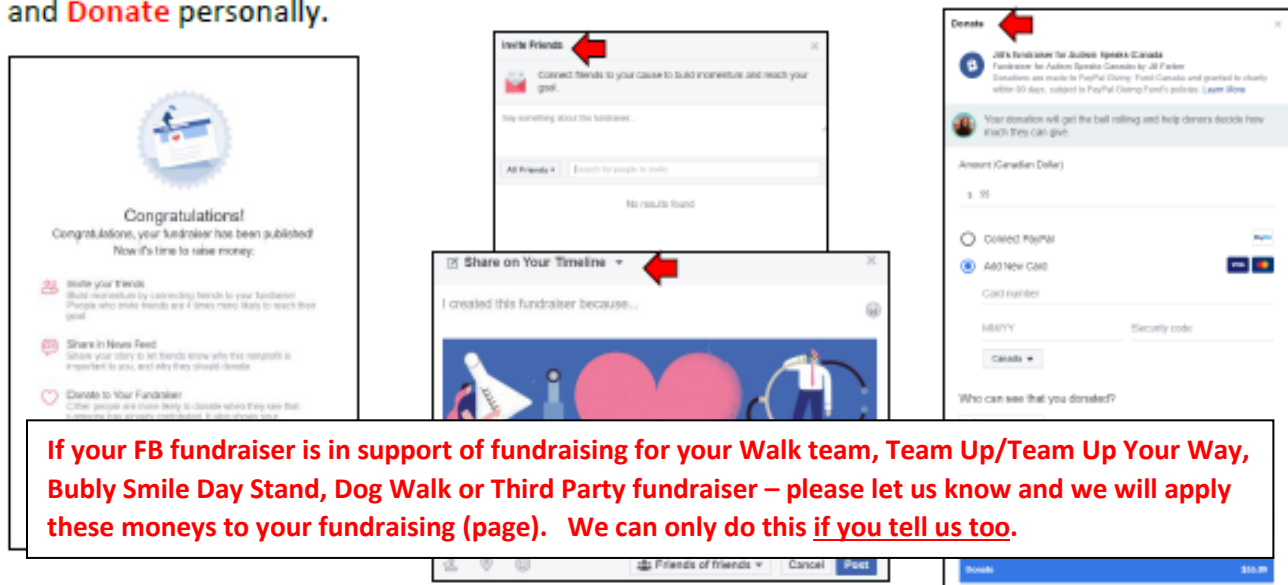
and Donate personally.

Congratulations!
Congratulations, your fundraiser has been published!
Now it's time to raise money:

Invite your friends
Build momentum by connecting friends to your fundraiser. People who invite friends are 4 times more likely to reach their goal.

Share in News Feed
Share your story to let friends know why this nonprofit is important to you, and why they should donate.

Donate to Your Fundraiser
Other people are more likely to donate when they see that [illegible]

Invite Friends
Connect friends to your cause to build momentum and reach your goal.
Say something about this fundraiser...
All Friends
Search for people to invite
No results found

Share on Your Timeline
I created this fundraiser because...
Friends of friends
Cancel
Post

Donate
Jill's fundraiser for Autism Speaks Canada
Fundraiser for Autism Speaks Canada by Jill Parker
Donations are made to PayPal Giving Fund Canada and granted to charity within 90 days, subject to PayPal Giving Fund's policies. Learn More
Your donation will get the ball rolling and help donors decide how much they can give.
Amount (Canadian Dollar)
$ 55
Connect PayPal
PayPal
Add New Card
Card number
MM/YY
Security code
Canada
Who can see that you donated?
Donate
$55.00

If your FB fundraiser is in support of fundraising for your Walk team, Team Up/Team Up Your Way, Bubly Smile Day Stand, Dog Walk or Third Party fundraiser – please let us know and we will apply these moneys to your fundraising (page). We can only do this if you tell us too.